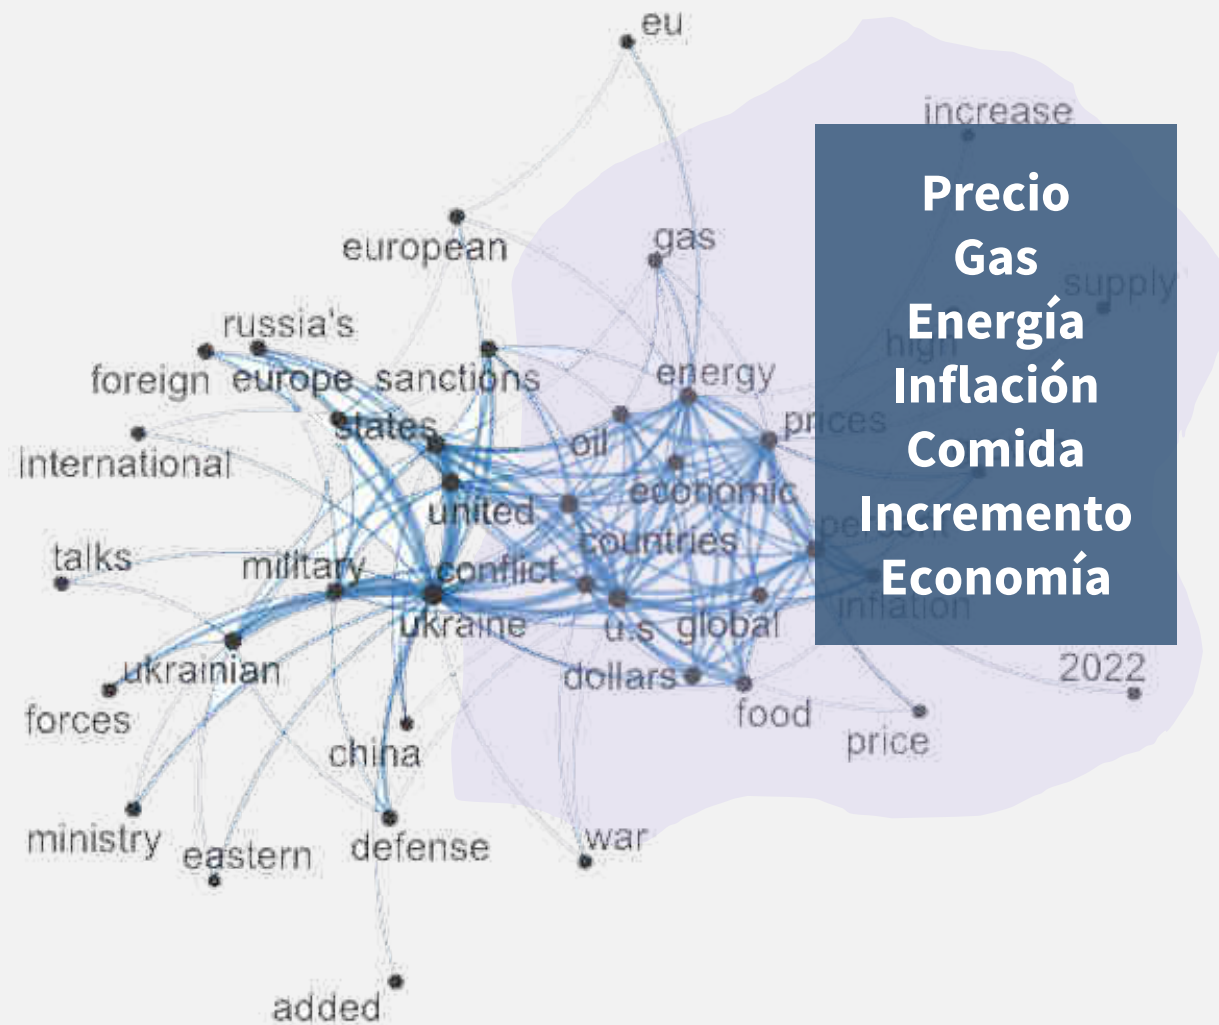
eu
increase
european
gas
supply
russia's
high
foreign
europe
sanctions
energy
prices
states
international
oil
economic
united
percent
talks
countries
military
conflict
inflation
ukraine
u.s
global
ukrainian
2022
dollars
forces
food
price
china
ministry
eastern
defense
war
added

Precio
Gas
Energía
Inflación
Comida
Incremento
Economía